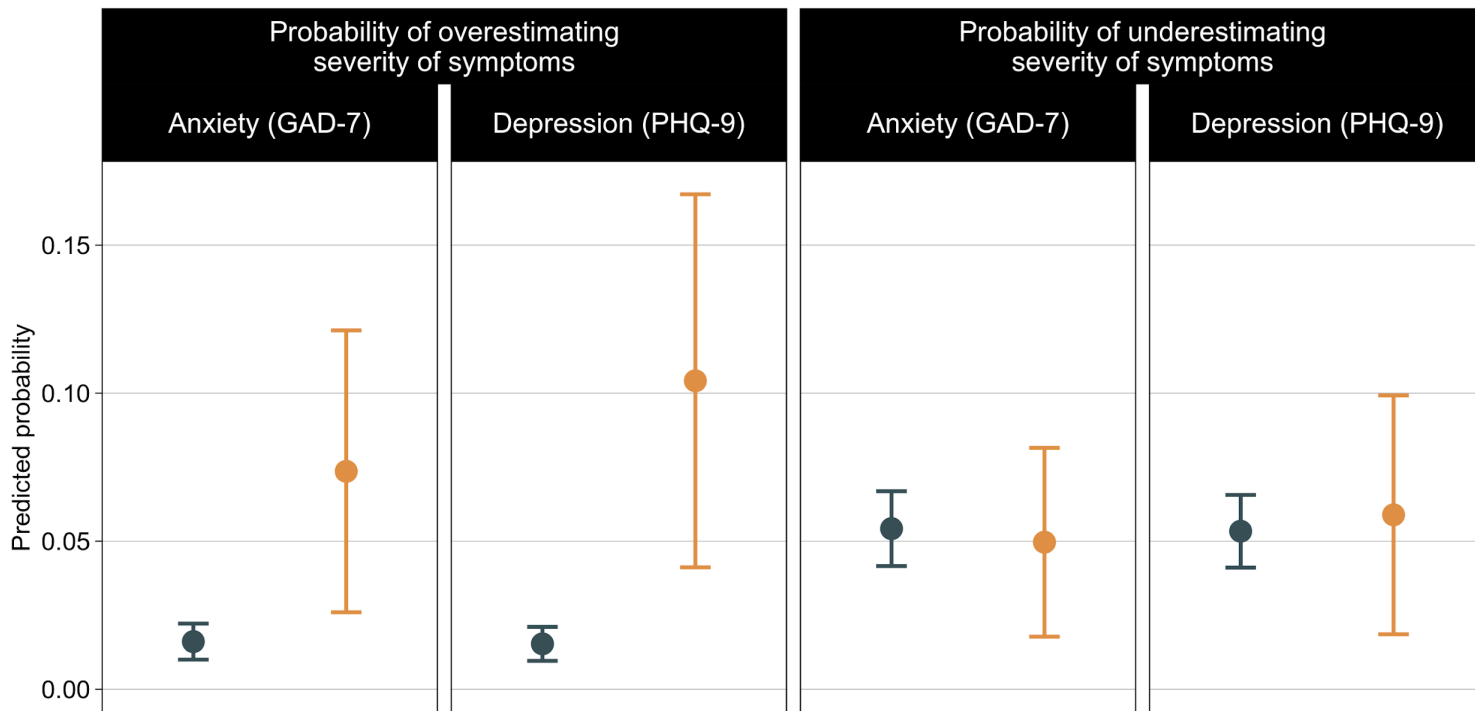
Probability of overestimating severity of symptoms

Probability of underestimating severity of symptoms

Anxiety (GAD-7)

Depression (PHQ-9)

Anxiety (GAD-7)

Depression (PHQ-9)

Predicted probability

0.15

0.10

0.05

0.00